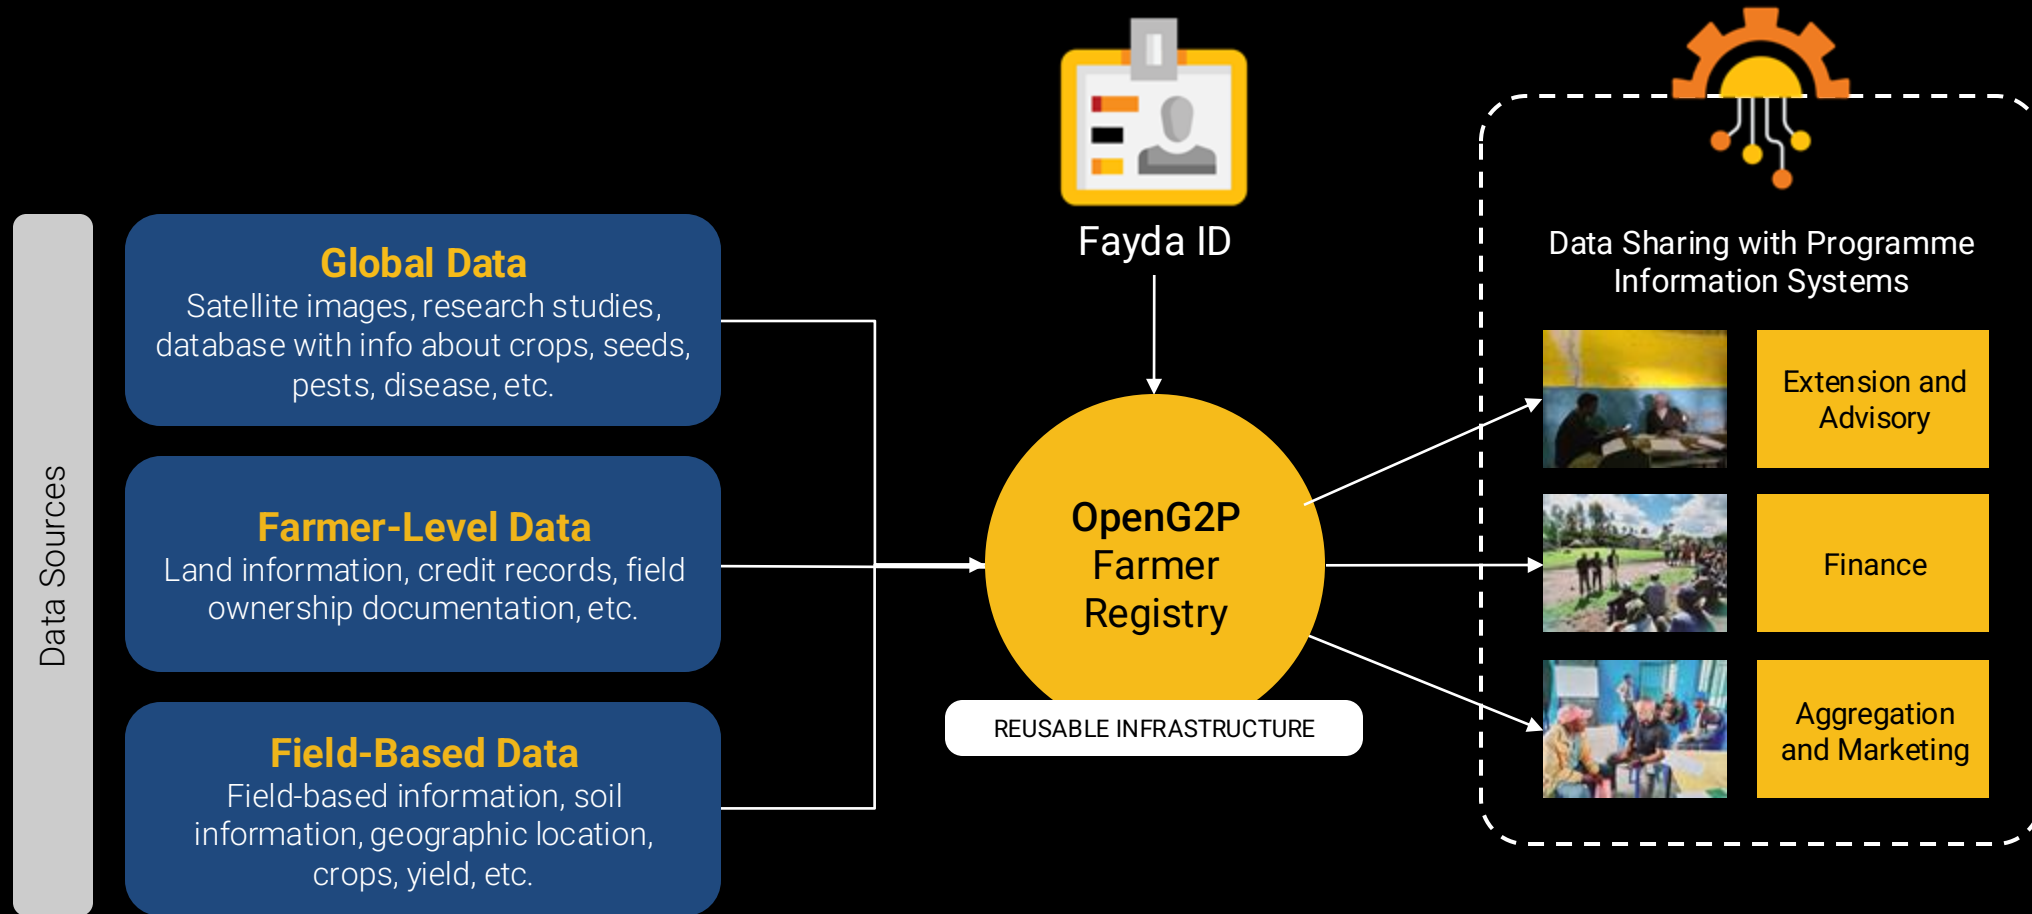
Data Sources

Global Data
Satellite images, research studies, database with info about crops, seeds, pests, disease, etc.

Farmer-Level Data
Land information, credit records, field ownership documentation, etc.

Field-Based Data
Field-based information, soil information, geographic location, crops, yield, etc.

Fayda ID

OpenG2P Farmer Registry

REUSABLE INFRASTRUCTURE

Data Sharing with Programme Information Systems

Extension and Advisory

Finance

Aggregation and Marketing